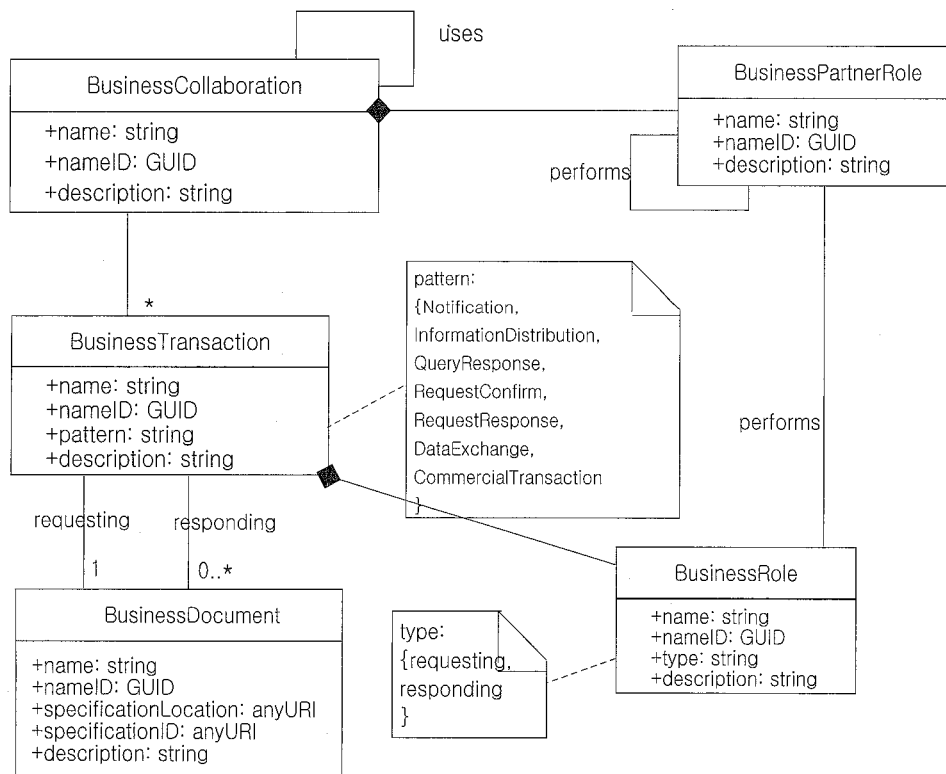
uses

BusinessCollaboration

+name: string
+nameID: GUID
+description: string

BusinessPartnerRole

+name: string
+nameID: GUID
+description: string

performs

*

BusinessTransaction

+name: string
+nameID: GUID
+pattern: string
+description: string

pattern:
{Notification,
InformationDistribution,
QueryResponse,
RequestConfirm,
RequestResponse,
DataExchange,
CommercialTransaction
}

performs

requesting

responding

1

0..*

BusinessDocument

+name: string
+nameID: GUID
+specificationLocation: anyURI
+specificationID: anyURI
+description: string

type:
{requesting,
responding
}

BusinessRole

+name: string
+nameID: GUID
+type: string
+description: string